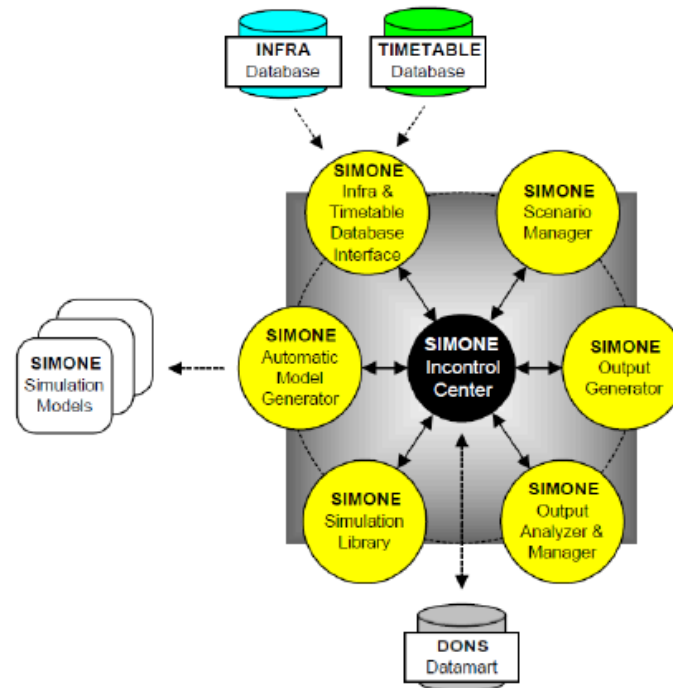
INFRA
Database

TIMETABLE
Database

SIMONE
Infra & Timetable Database Interface

SIMONE
Scenario Manager

SIMONE
Simulation Models

SIMONE
Automatic Model Generator

SIMONE
Incontrol Center

SIMONE
Output Generator

SIMONE
Simulation Library

SIMONE
Output Analyzer & Manager

DONS
Datamart